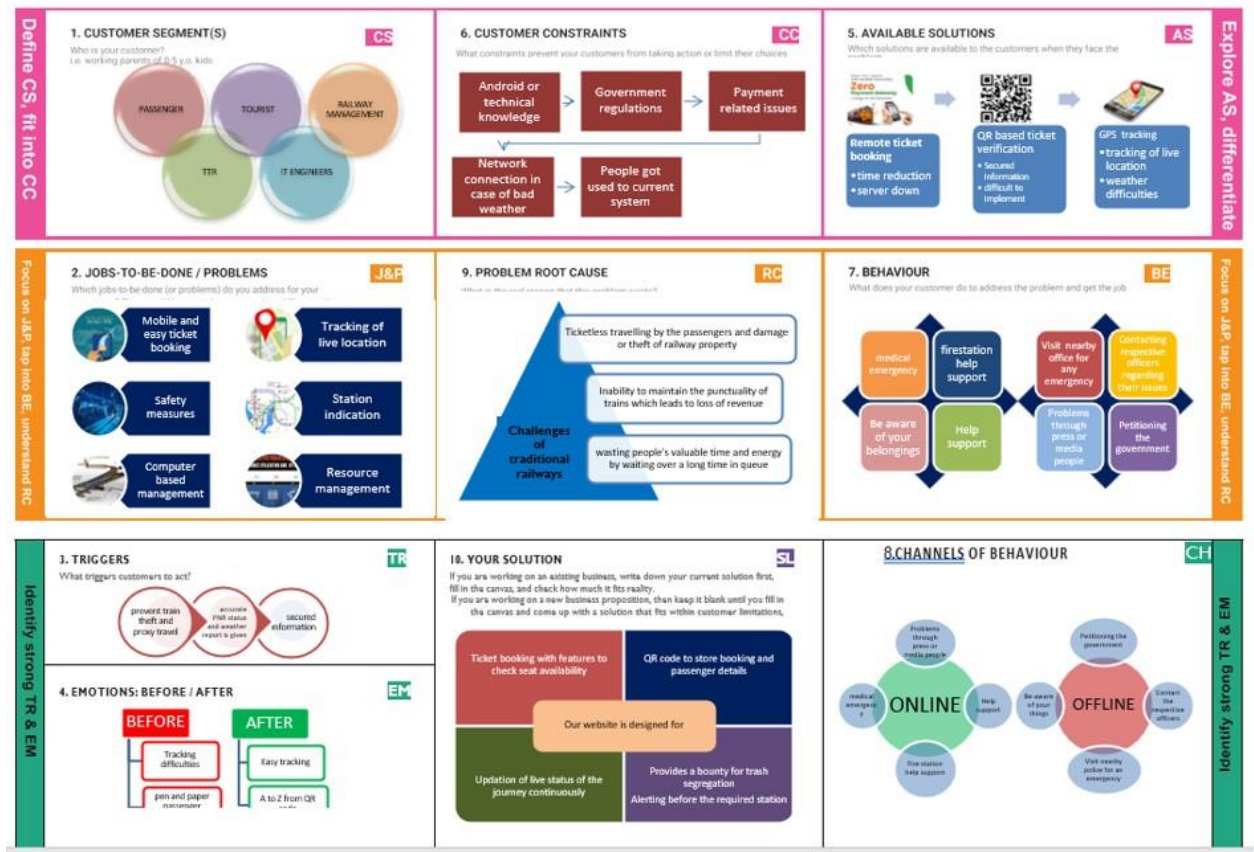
Define CS, fit into CC

1. CUSTOMER SEGMENT(S) CS

Who is your customer?
i.e. working parents of 0-5 y.o. kids

PASSENGER
TOURIST
RAILWAY MANAGEMENT
TTR
IT ENGINEERS

6. CUSTOMER CONSTRAINTS CC

What constraints prevent your customers from taking action or limit their choices

Android or technical knowledge
Government regulations
Payment related issues
Network connection in case of bad weather
People got used to current system

5. AVAILABLE SOLUTIONS AS

Which solutions are available to the customers when they face the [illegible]

Zero
Remote ticket booking
• time reduction
• server down

QR based ticket verification
• Secured information
• difficult to implement

GPS tracking
• tracking of live location
• weather difficulties

Explore AS, differentiate

Focus on J&P, tap into BE, understand RC

2. JOBS-TO-BE-DONE / PROBLEMS J&P

Which jobs-to-be-done (or problems) do you address for your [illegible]

Mobile and easy ticket booking
Tracking of live location
Safety measures
Station indication
Computer based management
Resource management

9. PROBLEM ROOT CAUSE RC

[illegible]

Ticketless travelling by the passengers and damage or theft of railway property
Inability to maintain the punctuality of trains which leads to loss of revenue
wasting people's valuable time and energy by waiting over a long time in queue
Challenges of traditional railways

7. BEHAVIOUR BE

What does your customer do to address the problem and get the job

medical emergency
firestation help support
Be aware of your belongings
Help support
Visit nearby office for any emergency
Contacting respective officers regarding their issues
Problems through press or media people
Petitioning the government

Focus on J&P, tap into BE, understand RC

Identify strong TR & EM

3. TRIGGERS TR

What triggers customers to act?

prevent train theft and proxy travel
accurate PNR status and weather report is given
secured information

4. EMOTIONS: BEFORE / AFTER EM

BEFORE
Tracking difficulties
pen and paper passenger
AFTER
Easy tracking
A to Z from QR code

10. YOUR SOLUTION SL

If you are working on an existing business, write down your current solution first, fill in the canvas, and check how much it fits reality.
If you are working on a new business proposition, then keep it blank until you fill in the canvas and come up with a solution that fits within customer limitations,

Ticket booking with features to check seat availability
QR code to store booking and passenger details
Our website is designed for
Updation of live status of the journey continuously
Provides a bounty for trash segregation
Alerting before the required station

8.CHANNELS OF BEHAVIOUR CH

Problems through press or media people
medical emergenc y
ONLINE
Help support
Fire station help support
Petitioning the government
Be aware of your things
OFFLINE
Contact the respective officers
Visit nearby police for an emergency

Identify strong TR & EM